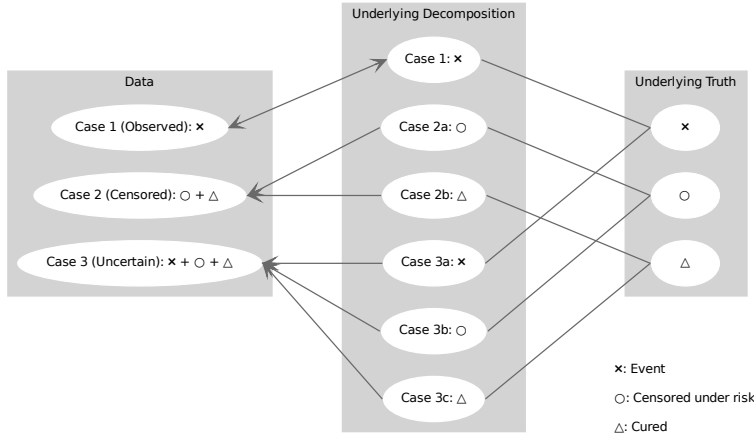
Data

Case 1 (Observed): ×

Case 2 (Censored): ○ + △

Case 3 (Uncertain): × + ○ + △

Underlying Decomposition

Case 1: ×

Case 2a: ○

Case 2b: △

Case 3a: ×

Case 3b: ○

Case 3c: △

Underlying Truth

×

○

△

×: Event

○: Censored under risk

△: Cured